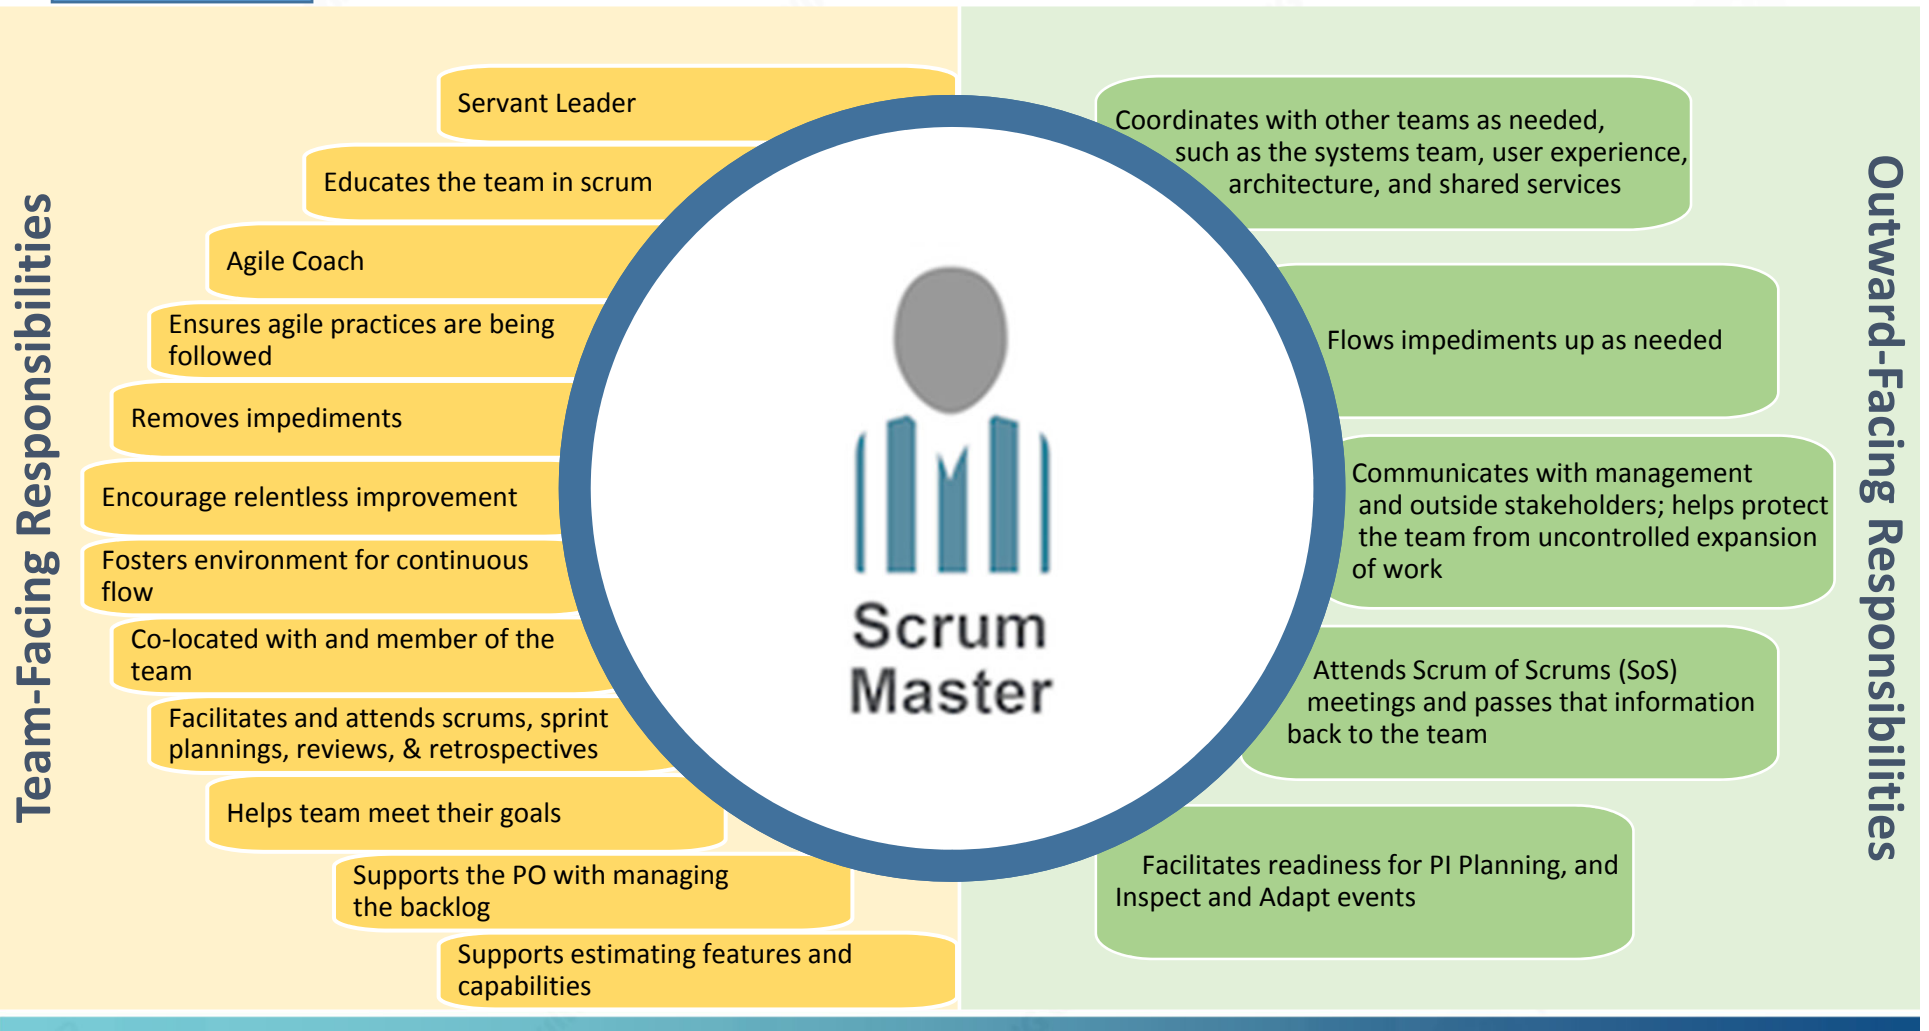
Team-Facing Responsibilities

Servant Leader

Educates the team in scrum

Agile Coach

Ensures agile practices are being followed

Removes impediments

Encourage relentless improvement

Fosters environment for continuous flow

Co-located with and member of the team

Facilitates and attends scrums, sprint plannings, reviews, & retrospectives

Helps team meet their goals

Supports the PO with managing the backlog

Supports estimating features and capabilities

Scrum Master

Outward-Facing Responsibilities

Coordinates with other teams as needed, such as the systems team, user experience, architecture, and shared services

Flows impediments up as needed

Communicates with management and outside stakeholders; helps protect the team from uncontrolled expansion of work

Attends Scrum of Scrums (SoS) meetings and passes that information back to the team

Facilitates readiness for PI Planning, and Inspect and Adapt events